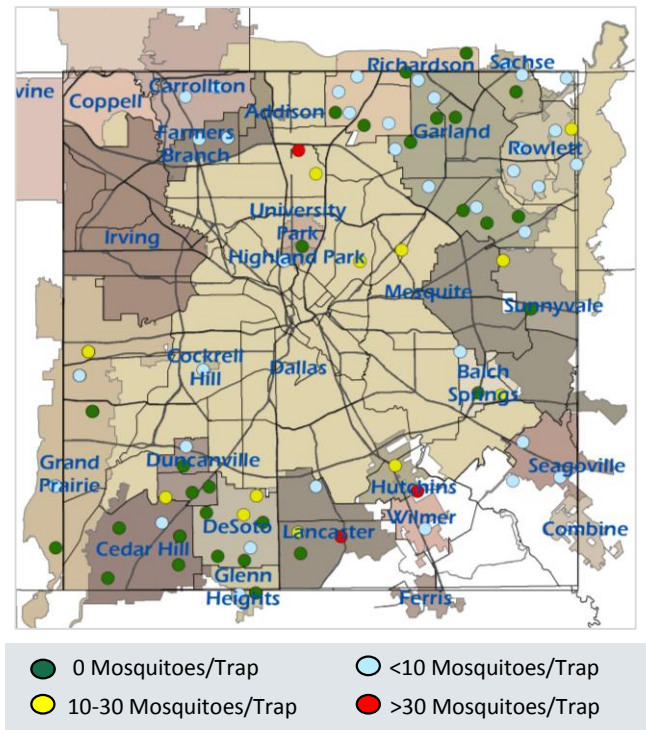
vine
Coppell
Carrollton
Farmers Branch
Addison
Richardson
Sachse
Garland
Rowlett
University Park
Highland Park
Irving
Mesquite
Sunnyvale
Cockrell Hill
Dallas
Balch Springs
Grand Prairie
Duncanville
Seagoville
Hutchins
Wilmer
DeSoto
Lancaster
Combine
Cedar Hill
Glenn Heights
Ferris

0 Mosquitoes/Trap
<10 Mosquitoes/Trap
10-30 Mosquitoes/Trap
>30 Mosquitoes/Trap